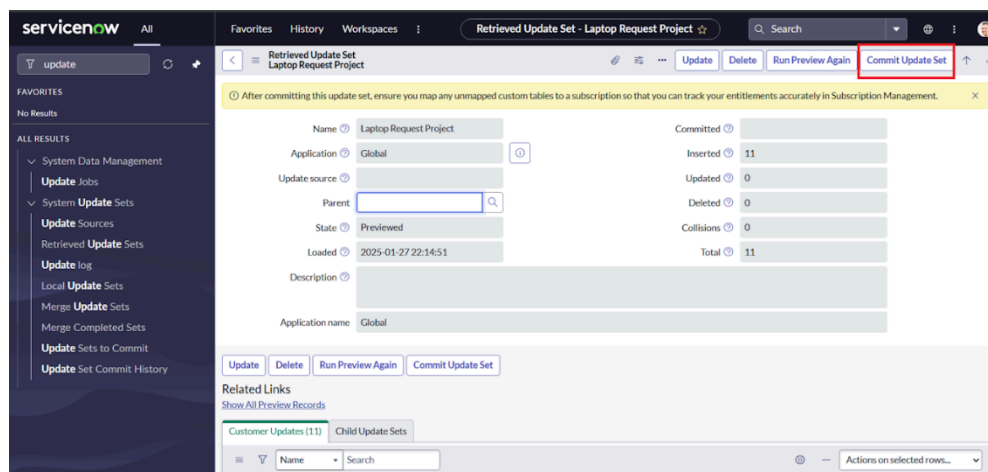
servicenow All

Favorites History Workspaces ⋮

Retrieved Update Set - Laptop Request Project ☆

Search

update

FAVORITES

No Results

ALL RESULTS

System Data Management

Update Jobs

System Update Sets

Update Sources

Retrieved Update Sets

Update log

Local Update Sets

Merge Update Sets

Merge Completed Sets

Update Sets to Commit

Update Set Commit History

Retrieved Update Set
Laptop Request Project

Update Delete Run Preview Again Commit Update Set

ⓘ After committing this update set, ensure you map any unmapped custom tables to a subscription so that you can track your entitlements accurately in Subscription Management. ×

| | | | |
|---|---|---|---|
| Name | Laptop Request Project | Committed | |
| Application | Global | Inserted | 11 |
| Update source | | Updated | 0 |
| Parent | | Deleted | 0 |
| State | Previewed | Collisions | 0 |
| Loaded | 2025-01-27 22:14:51 | Total | 11 |

Description

Application name Global

Update Delete Run Preview Again Commit Update Set

Related Links

Show All Preview Records

Customer Updates (11) Child Update Sets

Name Search

Actions on selected rows...